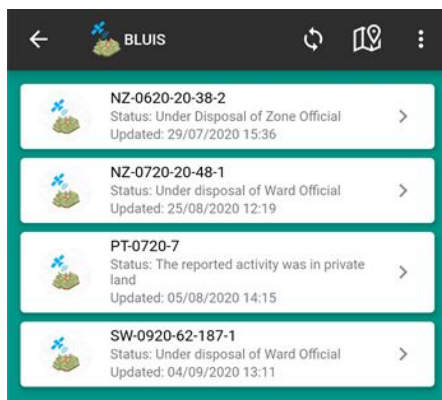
BLUIS

NZ-0620-20-38-2
Status: Under Disposal of Zone Official
Updated: 29/07/2020 15:36

NZ-0720-20-48-1
Status: Under disposal of Ward Official
Updated: 25/08/2020 12:19

PT-0720-7
Status: The reported activity was in private land
Updated: 05/08/2020 14:15

SW-0920-62-187-1
Status: Under disposal of Ward Official
Updated: 04/09/2020 13:11